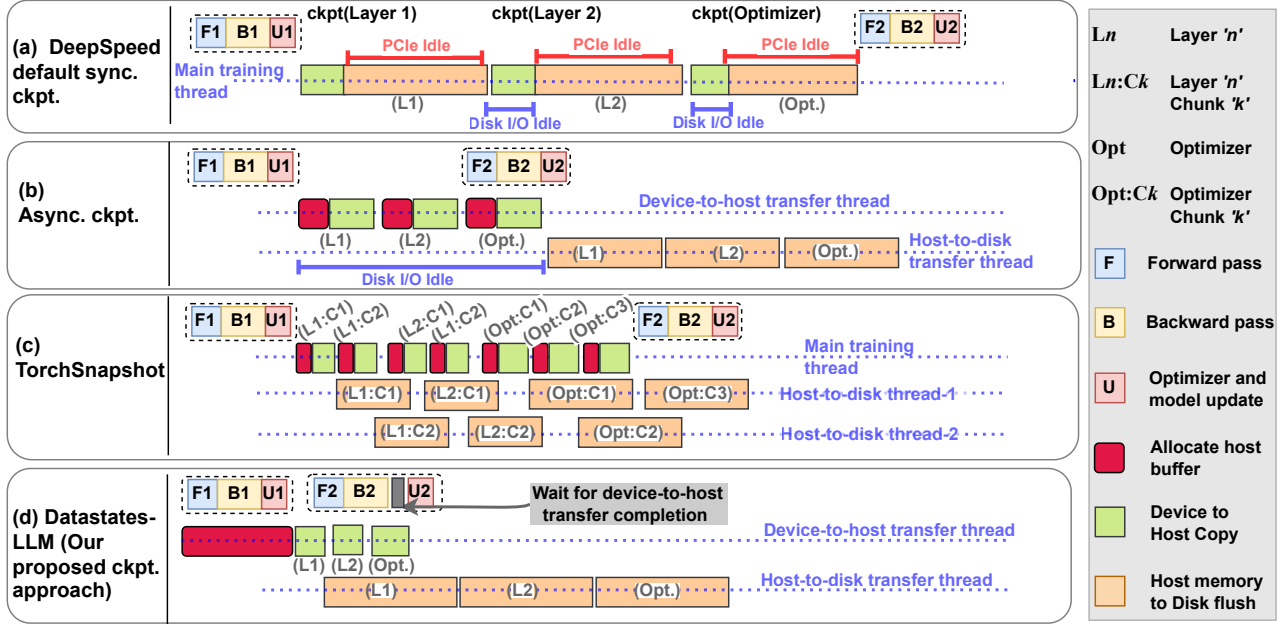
(a) DeepSpeed default sync. ckpt.

F1 B1 U1

ckpt(Layer 1) ckpt(Layer 2) ckpt(Optimizer)

F2 B2 U2

PCIe Idle PCIe Idle PCIe Idle

Main training thread

(L1) (L2) (Opt.)

Disk I/O Idle Disk I/O Idle

(b) Async. ckpt.

F1 B1 U1

F2 B2 U2

Device-to-host transfer thread

(L1) (L2) (Opt.)

(L1) (L2) (Opt.)

Host-to-disk transfer thread

Disk I/O Idle

(c) TorchSnapshot

F1 B1 U1

(L1:C1) (L1:C2) (L2:C1) (L1:C2) (Opt:C1) (Opt:C2) (Opt:C3)

F2 B2 U2

Main training thread

(L1:C1) (L2:C1) (Opt:C1) (Opt:C3) Host-to-disk thread-1

(L1:C2) (L2:C2) (Opt:C2) Host-to-disk thread-2

(d) Datastates-LLM (Our proposed ckpt. approach)

F1 B1 U1

F2 B2 U2

Wait for device-to-host transfer completion

Device-to-host transfer thread

(L1) (L2) (Opt.)

Host-to-disk transfer thread

(L1) (L2) (Opt.)

L$n$ Layer *'n'*

L$n$:C$k$ Layer *'n'* Chunk *'k'*

Opt Optimizer

Opt:C$k$ Optimizer Chunk *'k'*

F Forward pass

B Backward pass

U Optimizer and model update

Allocate host buffer

Device to Host Copy

Host memory to Disk flush